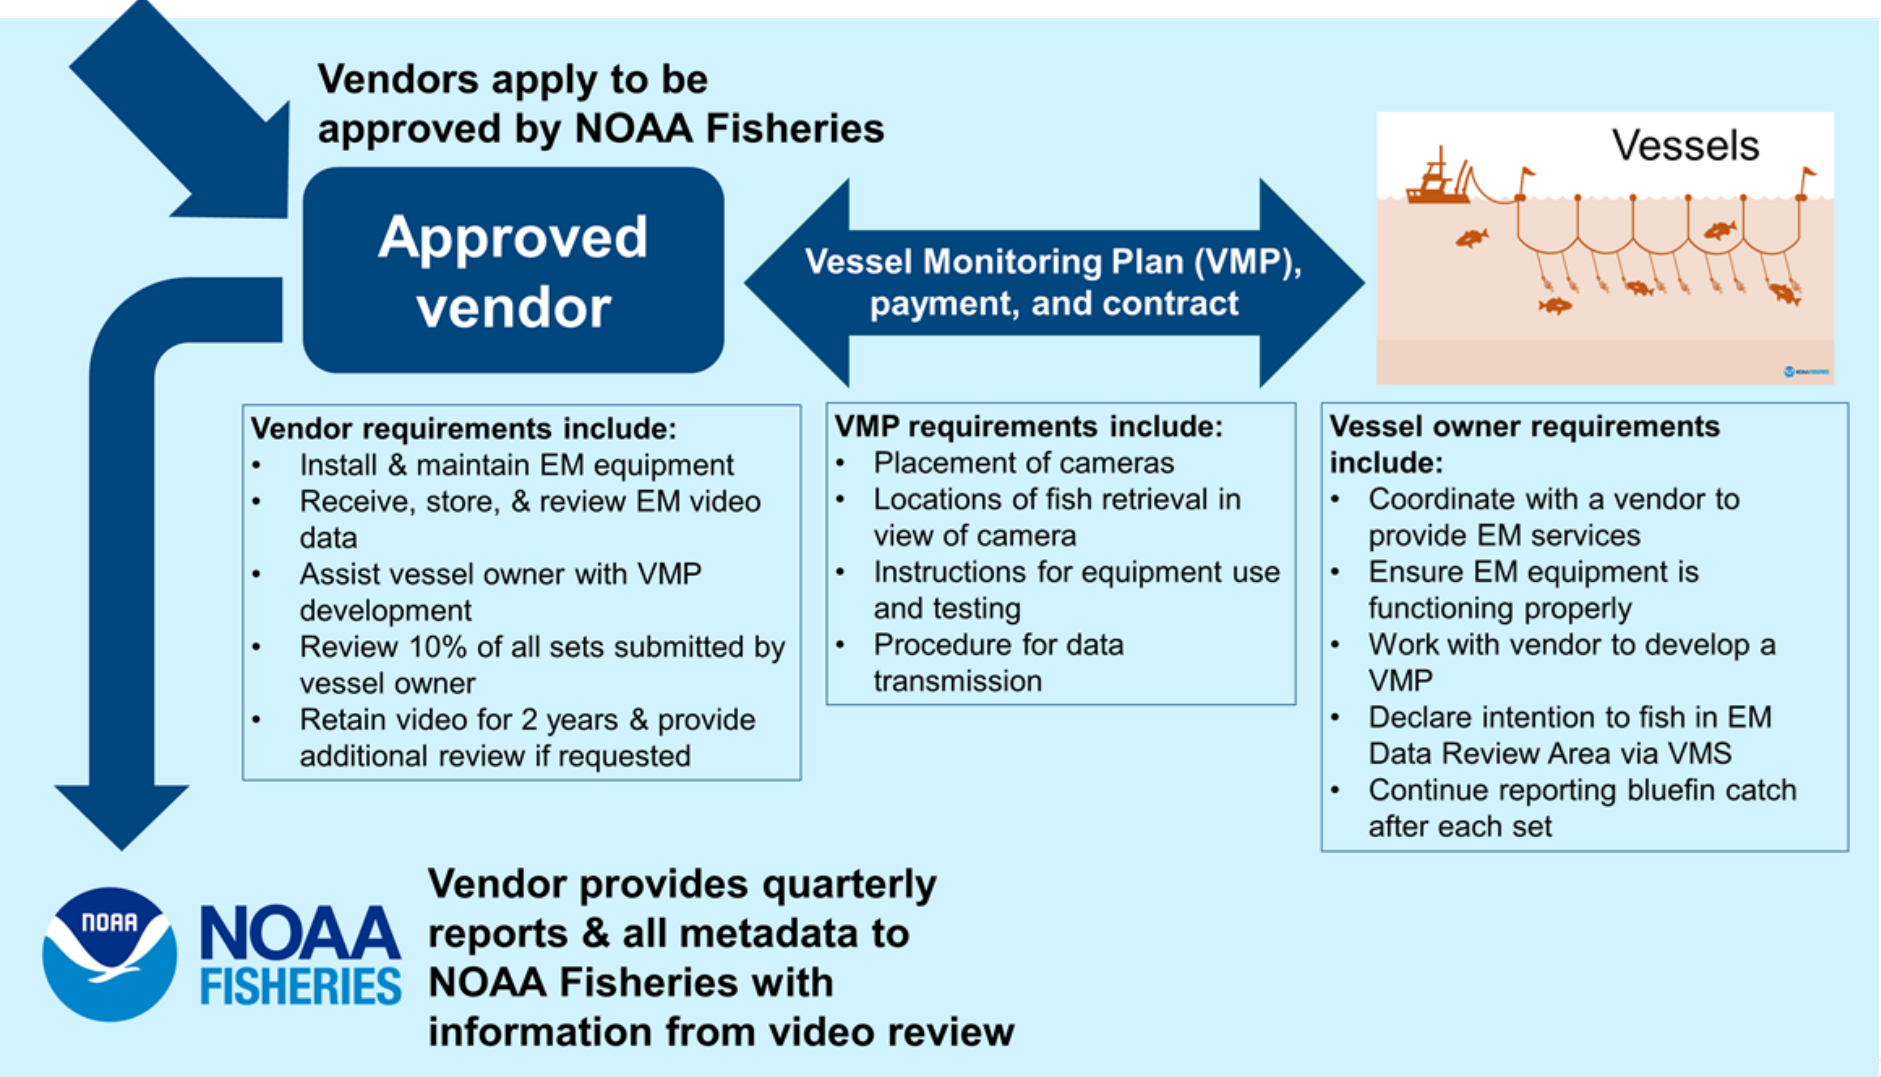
Vendors apply to be approved by NOAA Fisheries

Approved vendor

Vessel Monitoring Plan (VMP), payment, and contract

Vessels

Vendor requirements include:
- Install & maintain EM equipment
- Receive, store, & review EM video data
- Assist vessel owner with VMP development
- Review 10% of all sets submitted by vessel owner
- Retain video for 2 years & provide additional review if requested

VMP requirements include:
- Placement of cameras
- Locations of fish retrieval in view of camera
- Instructions for equipment use and testing
- Procedure for data transmission

Vessel owner requirements include:
- Coordinate with a vendor to provide EM services
- Ensure EM equipment is functioning properly
- Work with vendor to develop a VMP
- Declare intention to fish in EM Data Review Area via VMS
- Continue reporting bluefin catch after each set

NOAA

NOAA FISHERIES

Vendor provides quarterly reports & all metadata to NOAA Fisheries with information from video review